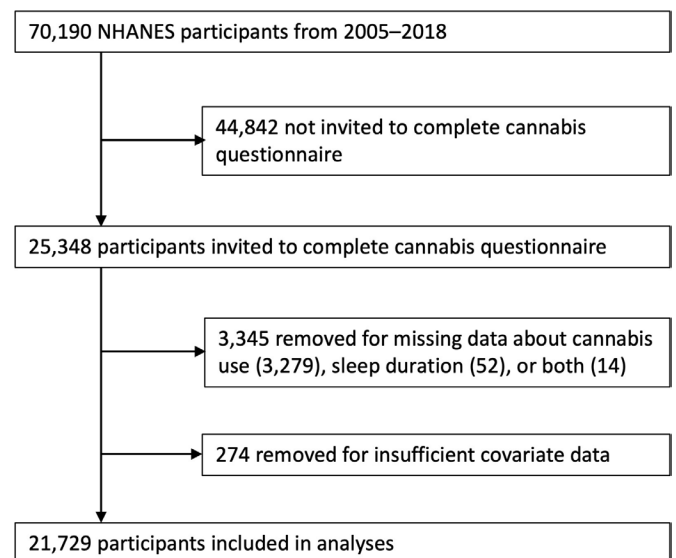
70,190 NHANES participants from 2005–2018

44,842 not invited to complete cannabis questionnaire

25,348 participants invited to complete cannabis questionnaire

3,345 removed for missing data about cannabis use (3,279), sleep duration (52), or both (14)

274 removed for insufficient covariate data

21,729 participants included in analyses